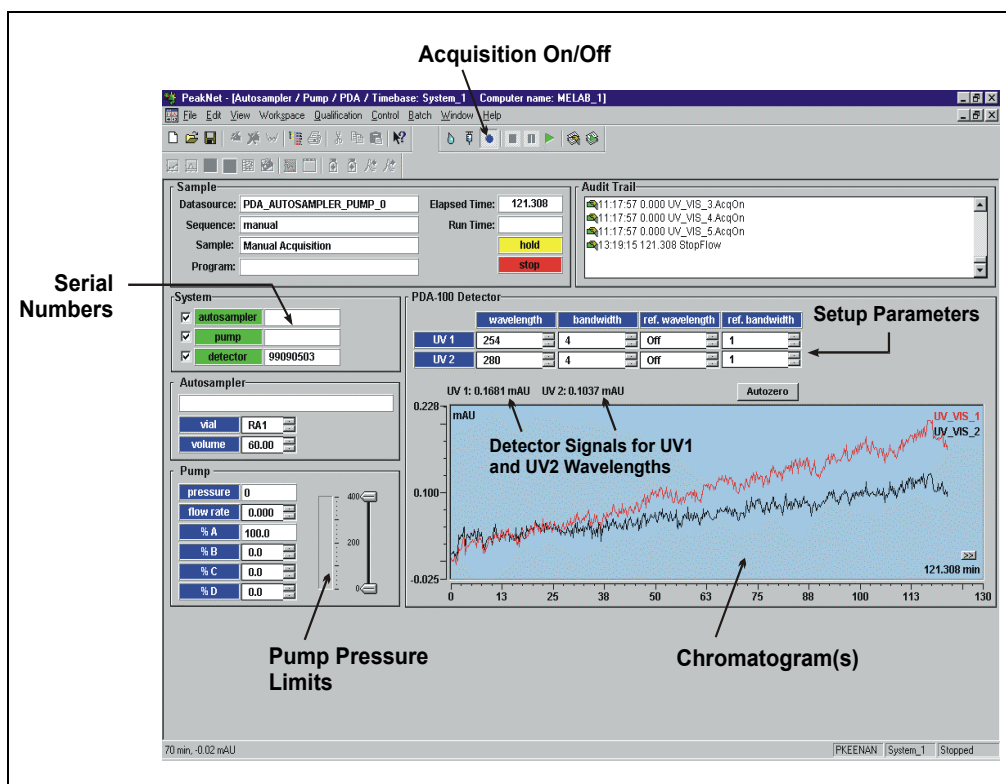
Acquisition On/Off

PeakNet - [Autosampler / Pump / PDA / Timebase: System_1 Computer name: MELAB_1]

File Edit View Workspace Qualification Control Batch Window Help

Sample

Datasource: PDA_AUTOSAMPLER_PUMP_0

Sequence: manual

Sample: Manual Acquisition

Program:

Elapsed Time: 121.308

Run Time:

hold

stop

Audit Trail

11:17:57 0.000 UV_VIS_3.AcqOn
11:17:57 0.000 UV_VIS_4.AcqOn
11:17:57 0.000 UV_VIS_5.AcqOn
13:19:15 121.308 StopFlow

Serial Numbers

System

autosampler

pump

detector 99090503

PDA-100 Detector

| | wavelength | bandwidth | ref. wavelength | ref. bandwidth |
|---|---|---|---|---|
| UV 1 | 254 | 4 | Off | 1 |
| UV 2 | 280 | 4 | Off | 1 |

Setup Parameters

Autosampler

vial RA1

volume 60.00

UV 1: 0.1681 mAU UV 2: 0.1037 mAU

Autozero

0.228 mAU

UV_VIS_1
UV_VIS_2

Detector Signals for UV1 and UV2 Wavelengths

Pump

pressure 0

flow rate 0.000

% A 100.0

% B 0.0

% C 0.0

% D 0.0

400

200

0

0.100

-0.025

>>|

121.308 min

0 13 25 38 50 63 75 88 100 113 130

Pump Pressure Limits

Chromatogram(s)

70 min, -0.02 mAU

PKEENAN System_1 Stopped